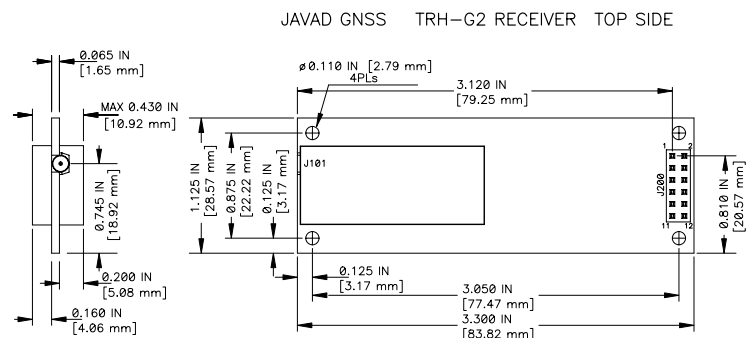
JAVAD GNSS TRH-G2 RECEIVER TOP SIDE

0.065 IN
[1.65 mm]

MAX 0.430 IN
[10.92 mm]

0.745 IN
[18.92 mm]

0.200 IN
[5.08 mm]

0.160 IN
[4.06 mm]

ø0.110 IN [2.79 mm]
4PLs

3.120 IN
[79.25 mm]

1.125 IN
[28.57 mm]

0.875 IN
[22.22 mm]

0.125 IN
[3.17 mm]

J101

1 2

J200

11 12

0.810 IN
[20.57 mm]

0.125 IN
[3.17 mm]

3.050 IN
[77.47 mm]

3.300 IN
[83.82 mm]